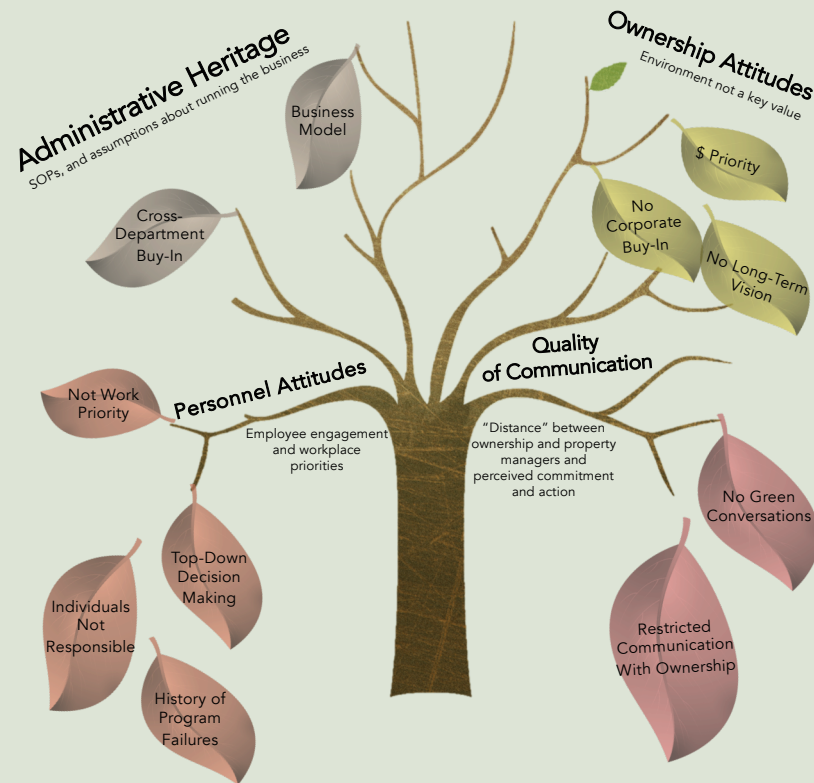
Administrative Heritage
SOPs, and assumptions about running the business

Business Model

Cross-Department Buy-In

Ownership Attitudes
Environment not a key value

$ Priority

No Corporate Buy-In

No Long-Term Vision

Quality of Communication

"Distance" between ownership and property managers and perceived commitment and action

No Green Conversations

Restricted Communication With Ownership

Personnel Attitudes

Employee engagement and workplace priorities

Not Work Priority

Top-Down Decision Making

Individuals Not Responsible

History of Program Failures